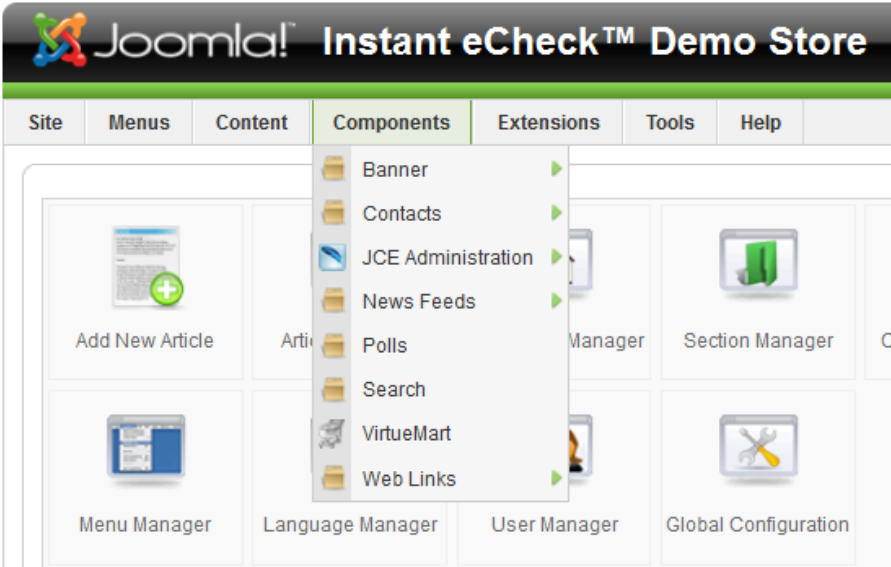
Joomla! Instant eCheck™ Demo Store

Site | Menus | Content | Components | Extensions | Tools | Help

Banner
Contacts
JCE Administration
News Feeds
Polls
Search
VirtueMart
Web Links

Add New Article
Arti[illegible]
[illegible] Manager
Section Manager
C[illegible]
Menu Manager
Language Manager
User Manager
Global Configuration